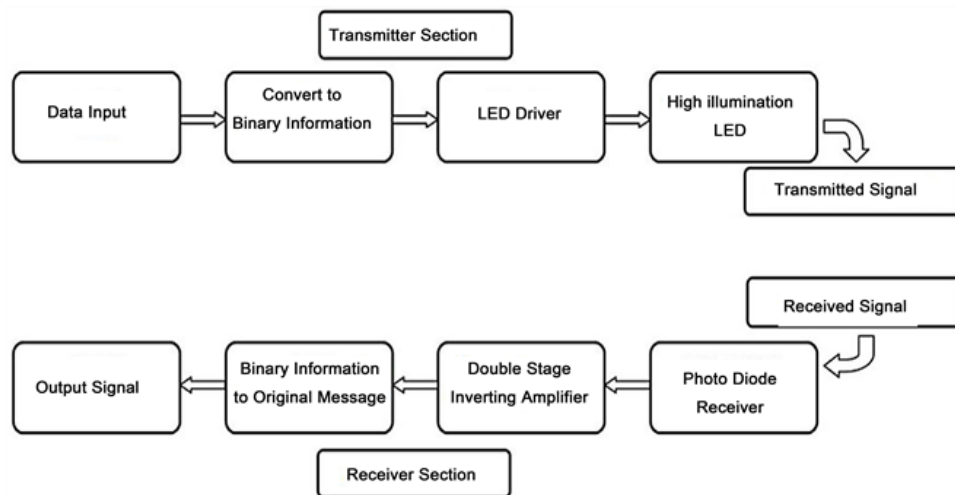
Transmitter Section

Data Input

Convert to Binary Information

LED Driver

High illumination LED

Transmitted Signal

Received Signal

Output Signal

Binary Information to Original Message

Double Stage Inverting Amplifier

Photo Diode Receiver

Receiver Section